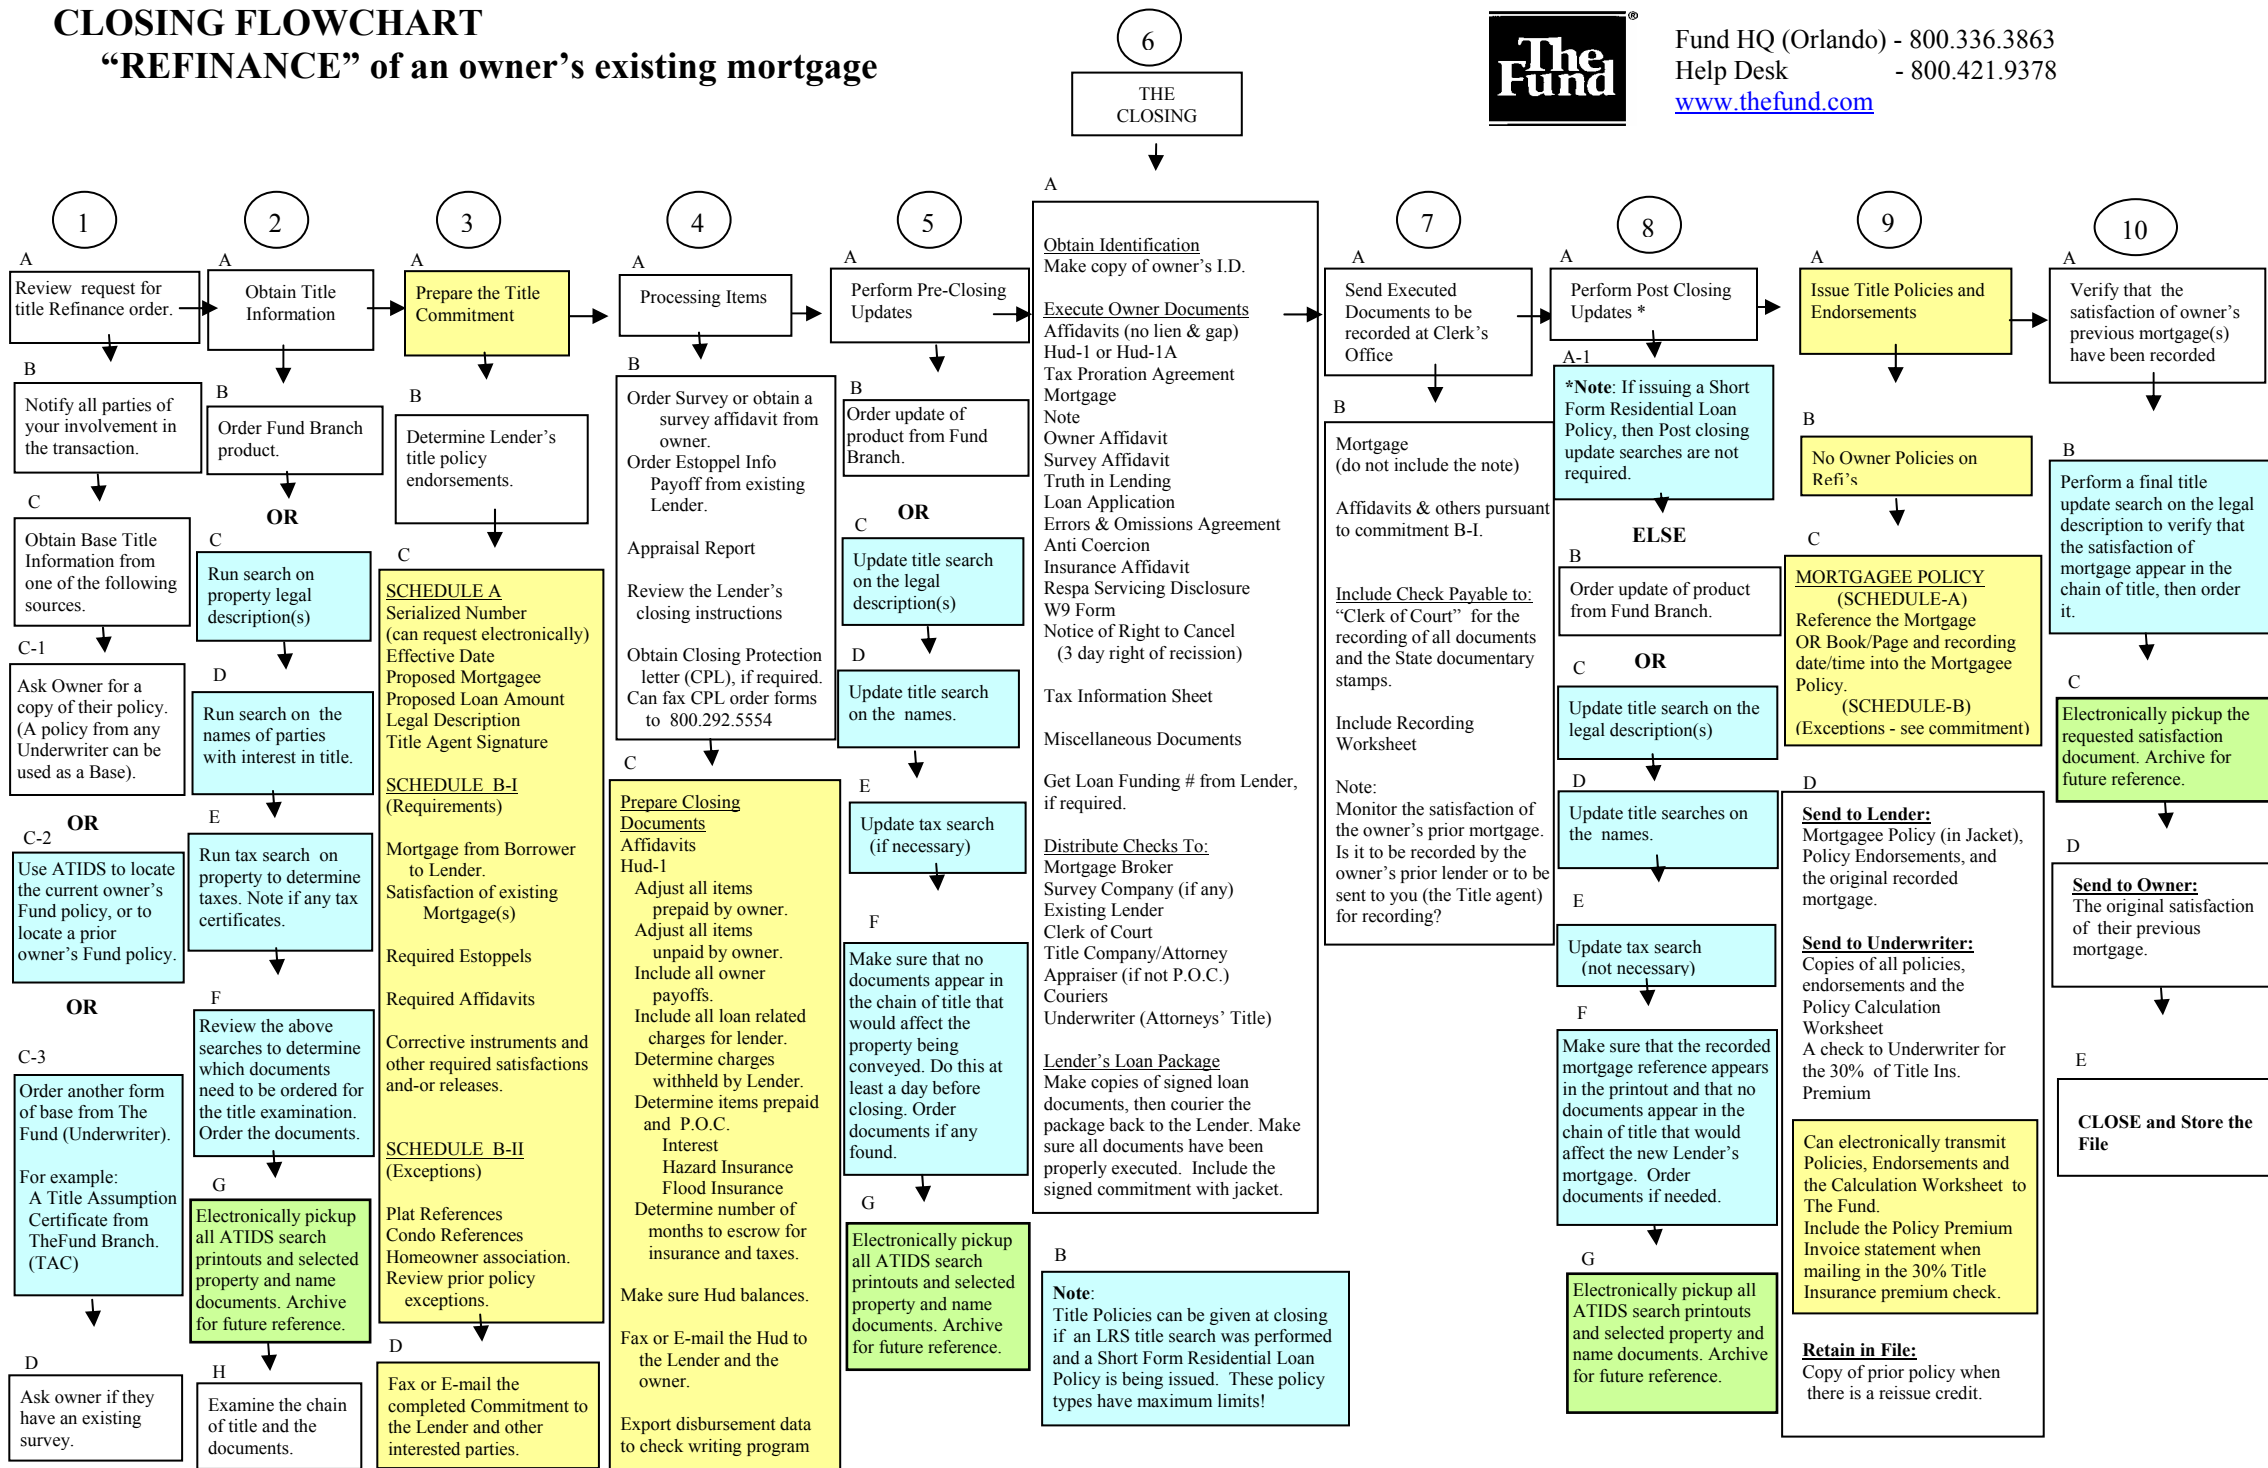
CLOSING FLOWCHART
"REFINANCE" of an owner's existing mortgage

6
THE CLOSING

The Fund®

Fund HQ (Orlando) - 800.336.3863
Help Desk - 800.421.9378
www.thefund.com

1
A
Review request for title Refinance order.
B
Notify all parties of your involvement in the transaction.
C
Obtain Base Title Information from one of the following sources.
C-1
Ask Owner for a copy of their policy. (A policy from any Underwriter can be used as a Base).
OR
C-2
Use ATIDS to locate the current owner's Fund policy, or to locate a prior owner's Fund policy.
OR
C-3
Order another form of base from The Fund (Underwriter).

For example:
A Title Assumption Certificate from TheFund Branch. (TAC)
D
Ask owner if they have an existing survey.

2
A
Obtain Title Information
B
Order Fund Branch product.
OR
C
Run search on property legal description(s)
D
Run search on the names of parties with interest in title.
E
Run tax search on property to determine taxes. Note if any tax certificates.
F
Review the above searches to determine which documents need to be ordered for the title examination. Order the documents.
G
Electronically pickup all ATIDS search printouts and selected property and name documents. Archive for future reference.
H
Examine the chain of title and the documents.

3
A
Prepare the Title Commitment
B
Determine Lender's title policy endorsements.
C
SCHEDULE A
Serialized Number (can request electronically)
Effective Date
Proposed Mortgagee
Proposed Loan Amount
Legal Description
Title Agent Signature

SCHEDULE B-I
(Requirements)

Mortgage from Borrower to Lender.
Satisfaction of existing Mortgage(s)

Required Estoppels

Required Affidavits

Corrective instruments and other required satisfactions and-or releases.

SCHEDULE B-II
(Exceptions)

Plat References
Condo References
Homeowner association.
Review prior policy exceptions.
D
Fax or E-mail the completed Commitment to the Lender and other interested parties.

4
A
Processing Items
B
Order Survey or obtain a survey affidavit from owner.
Order Estoppel Info Payoff from existing Lender.

Appraisal Report

Review the Lender's closing instructions

Obtain Closing Protection letter (CPL), if required.
Can fax CPL order forms to 800.292.5554
C
Prepare Closing Documents
Affidavits
Hud-1
Adjust all items prepaid by owner.
Adjust all items unpaid by owner.
Include all owner payoffs.
Include all loan related charges for lender.
Determine charges withheld by Lender.
Determine items prepaid and P.O.C.
Interest
Hazard Insurance
Flood Insurance
Determine number of months to escrow for insurance and taxes.

Make sure Hud balances.

Fax or E-mail the Hud to the Lender and the owner.

Export disbursement data to check writing program

5
A
Perform Pre-Closing Updates
B
Order update of product from Fund Branch.
OR
C
Update title search on the legal description(s)
D
Update title search on the names.
E
Update tax search (if necessary)
F
Make sure that no documents appear in the chain of title that would affect the property being conveyed. Do this at least a day before closing. Order documents if any found.
G
Electronically pickup all ATIDS search printouts and selected property and name documents. Archive for future reference.

A
Obtain Identification
Make copy of owner's I.D.

Execute Owner Documents
Affidavits (no lien & gap)
Hud-1 or Hud-1A
Tax Proration Agreement
Mortgage
Note
Owner Affidavit
Survey Affidavit
Truth in Lending
Loan Application
Errors & Omissions Agreement
Anti Coercion
Insurance Affidavit
Respa Servicing Disclosure
W9 Form
Notice of Right to Cancel (3 day right of recission)

Tax Information Sheet

Miscellaneous Documents

Get Loan Funding # from Lender, if required.

Distribute Checks To:
Mortgage Broker
Survey Company (if any)
Existing Lender
Clerk of Court
Title Company/Attorney
Appraiser (if not P.O.C.)
Couriers
Underwriter (Attorneys' Title)

Lender's Loan Package
Make copies of signed loan documents, then courier the package back to the Lender. Make sure all documents have been properly executed. Include the signed commitment with jacket.
B
Note:
Title Policies can be given at closing if an LRS title search was performed and a Short Form Residential Loan Policy is being issued. These policy types have maximum limits!

7
A
Send Executed Documents to be recorded at Clerk's Office
B
Mortgage (do not include the note)

Affidavits & others pursuant to commitment B-I.

Include Check Payable to:
"Clerk of Court" for the recording of all documents and the State documentary stamps.

Include Recording Worksheet

Note:
Monitor the satisfaction of the owner's prior mortgage. Is it to be recorded by the owner's prior lender or to be sent to you (the Title agent) for recording?

8
A
Perform Post Closing Updates *
A-1
*Note: If issuing a Short Form Residential Loan Policy, then Post closing update searches are not required.
ELSE
B
Order update of product from Fund Branch.
C
OR
Update title search on the legal description(s)
D
Update title searches on the names.
E
Update tax search (not necessary)
F
Make sure that the recorded mortgage reference appears in the printout and that no documents appear in the chain of title that would affect the new Lender's mortgage. Order documents if needed.
G
Electronically pickup all ATIDS search printouts and selected property and name documents. Archive for future reference.

9
A
Issue Title Policies and Endorsements
B
No Owner Policies on Refi's
C
MORTGAGEE POLICY
(SCHEDULE-A)
Reference the Mortgage OR Book/Page and recording date/time into the Mortgagee Policy.
(SCHEDULE-B)
(Exceptions - see commitment)
D
Send to Lender:
Mortgagee Policy (in Jacket), Policy Endorsements, and the original recorded mortgage.

Send to Underwriter:
Copies of all policies, endorsements and the Policy Calculation Worksheet
A check to Underwriter for the 30% of Title Ins. Premium

Can electronically transmit Policies, Endorsements and the Calculation Worksheet to The Fund.
Include the Policy Premium Invoice statement when mailing in the 30% Title Insurance premium check.

Retain in File:
Copy of prior policy when there is a reissue credit.

10
A
Verify that the satisfaction of owner's previous mortgage(s) have been recorded
B
Perform a final title update search on the legal description to verify that the satisfaction of mortgage appear in the chain of title, then order it.
C
Electronically pickup the requested satisfaction document. Archive for future reference.
D
Send to Owner:
The original satisfaction of their previous mortgage.
E
CLOSE and Store the File